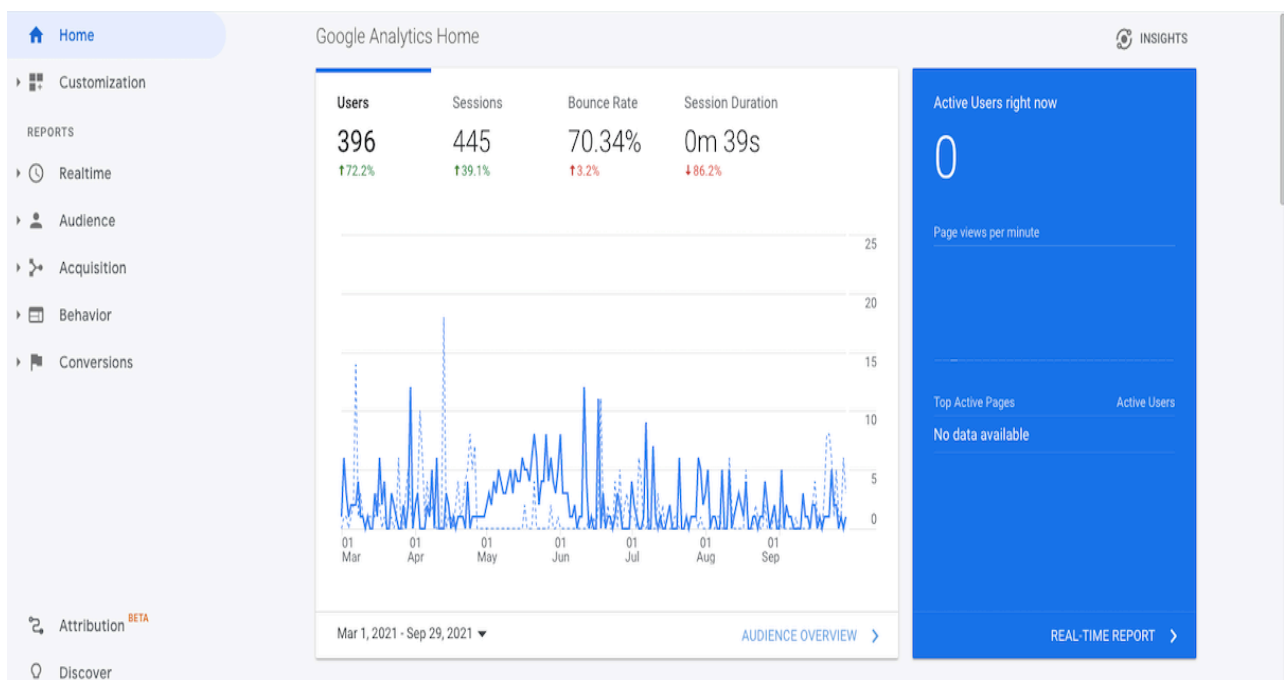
Home

Customization

REPORTS

Realtime

Audience

Acquisition

Behavior

Conversions

Attribution BETA

Discover

Google Analytics Home

INSIGHTS

| Users | Sessions | Bounce Rate | Session Duration |
|---|---|---|---|
| 396 | 445 | 70.34% | 0m 39s |
| ↑72.2% | ↑39.1% | ↑3.2% | ↓86.2% |

25
20
15
10
5
0

01 Mar
01 Apr
01 May
01 Jun
01 Jul
01 Aug
01 Sep

Mar 1, 2021 - Sep 29, 2021

AUDIENCE OVERVIEW

Active Users right now

0

Page views per minute

Top Active Pages

Active Users

No data available

REAL-TIME REPORT